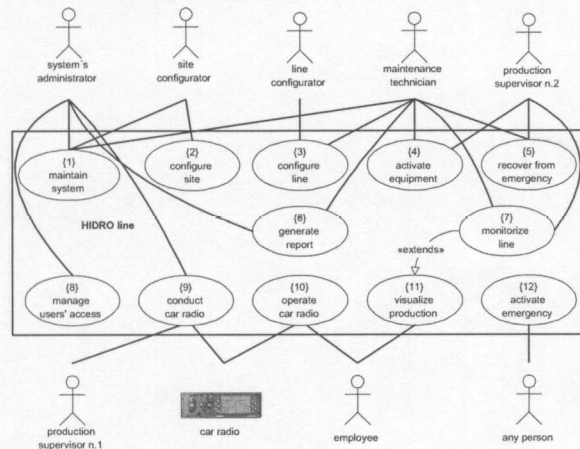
system's administrator

site configurator

line configurator

maintenance technician

production supervisor n.2

{1} maintain system

{2} configure site

{3} configure line

{4} activate equipment

{5} recover from emergency

HIDRO line

{6} generate report

{7} monitorize line

«extends»

{8} manage users' access

{9} conduct car radio

{10} operate car radio

{11} visualize production

{12} activate emergency

production supervisor n.1

car radio

employee

any person